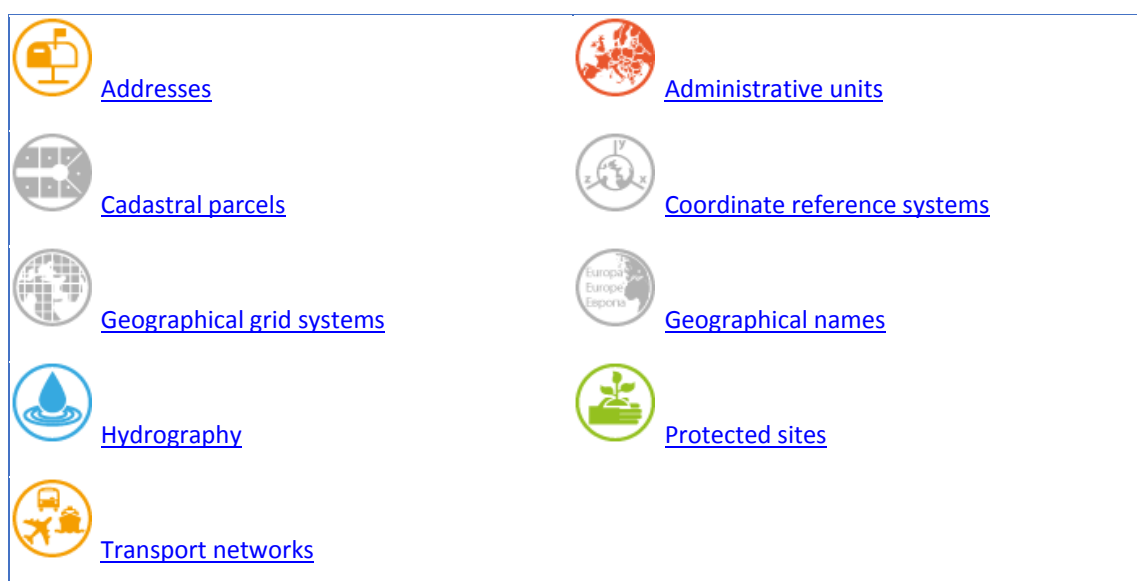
| | |
|---|---|
| Addresses | Administrative units |
| Cadastral parcels | y z x Coordinate reference systems |
| Geographical grid systems | Europa Europe Европа Geographical names |
| Hydrography | Protected sites |
| Transport networks | |